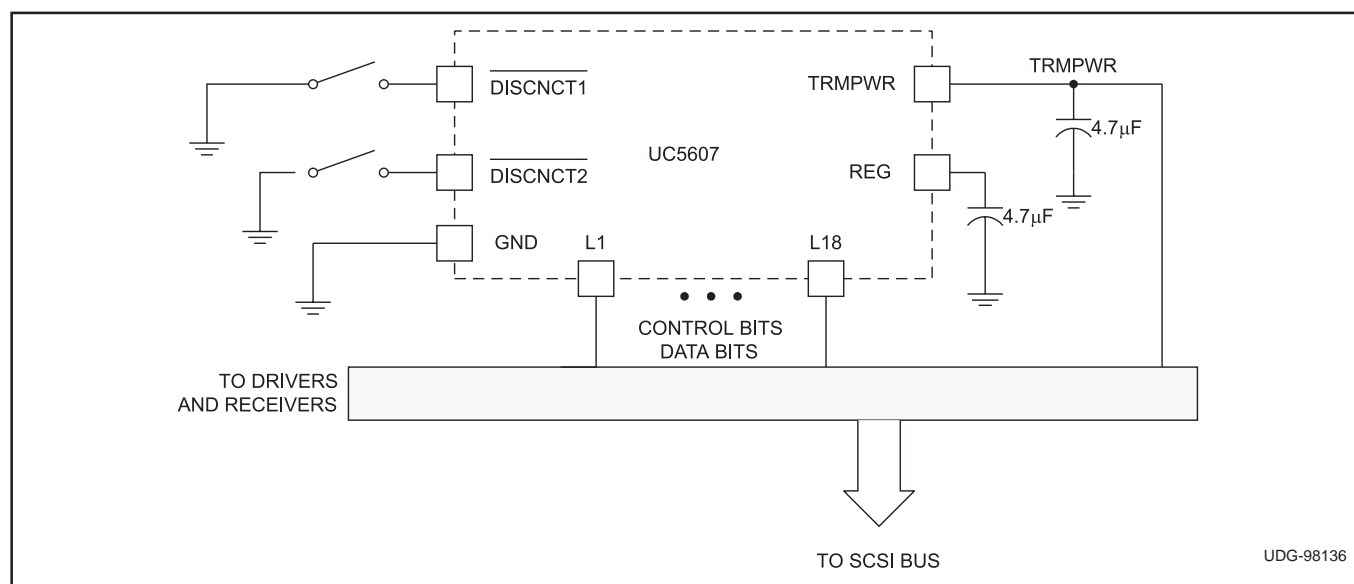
$\overline{\text{DISCNCT1}}$

TRMPWR

TRMPWR

UC5607

$4.7\mu F$

$\overline{\text{DISCNCT2}}$

REG

$4.7\mu F$

GND

L1

L18

• • •

CONTROL BITS
DATA BITS

TO DRIVERS
AND RECEIVERS

TO SCSI BUS

UDG-98136